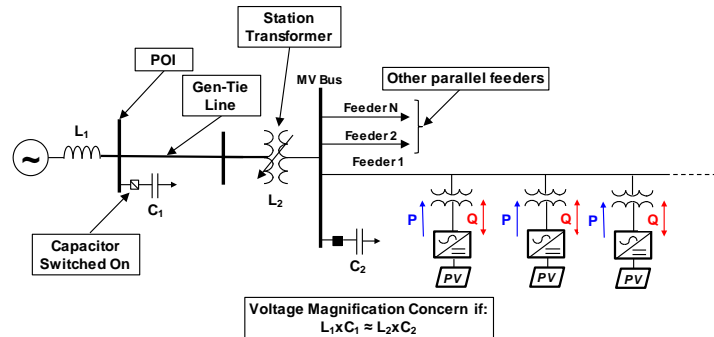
Station Transformer

POI

Gen-Tie Line

MV Bus

Other parallel feeders

Feeder N

Feeder 2

Feeder 1

$L_1$

$C_1$

$L_2$

$C_2$

Capacitor Switched On

P Q

P Q

P Q

PV

PV

PV

Voltage Magnification Concern if:
$L_1 x C_1 \approx L_2 x C_2$